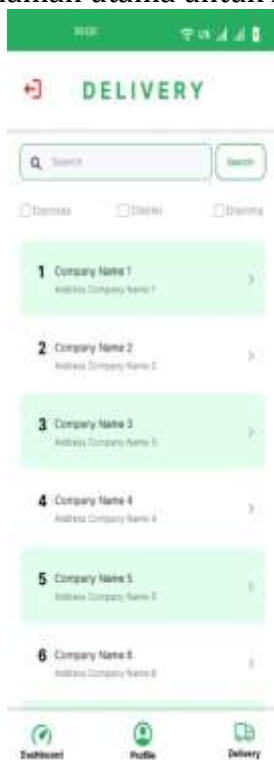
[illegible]

DELIVERY

Search

Search

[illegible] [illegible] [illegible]

1 Company Name 1
Address Company Name 1

2 Company Name 2
Address Company Name 2

3 Company Name 3
Address Company Name 3

4 Company Name 4
Address Company Name 4

5 Company Name 5
Address Company Name 5

6 Company Name 6
Address Company Name 6

Dashboard Profile Delivery